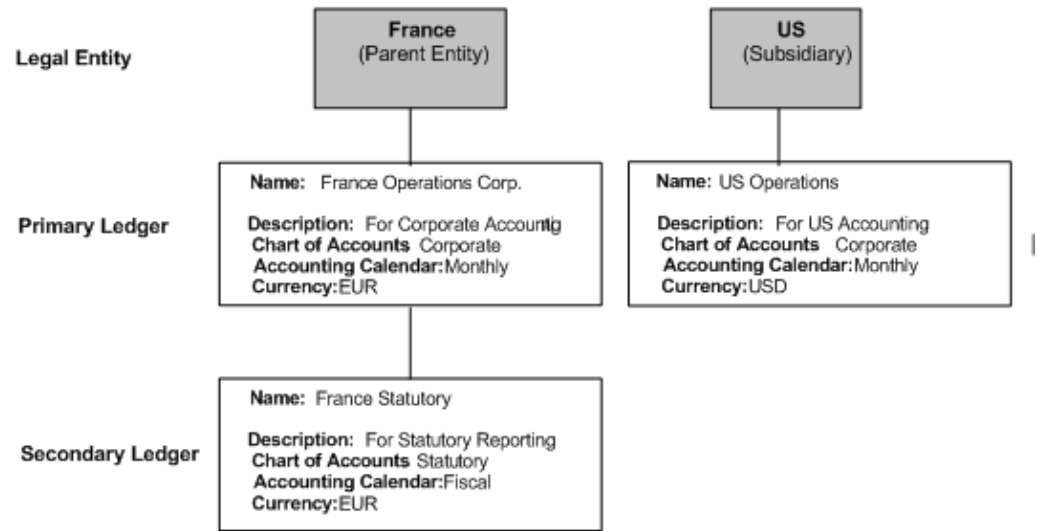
Legal Entity

France
(Parent Entity)

US
(Subsidiary)

Primary Ledger

Name: France Operations Corp.

Description: For Corporate Accountig
Chart of Accounts Corporate
Accounting Calendar: Monthly
Currency: EUR

Name: US Operations

Description: For US Accounting
Chart of Accounts Corporate
Accounting Calendar: Monthly
Currency: USD

Secondary Ledger

Name: France Statutory

Description: For Statutory Reporting
Chart of Accounts Statutory
Accounting Calendar: Fiscal
Currency: EUR